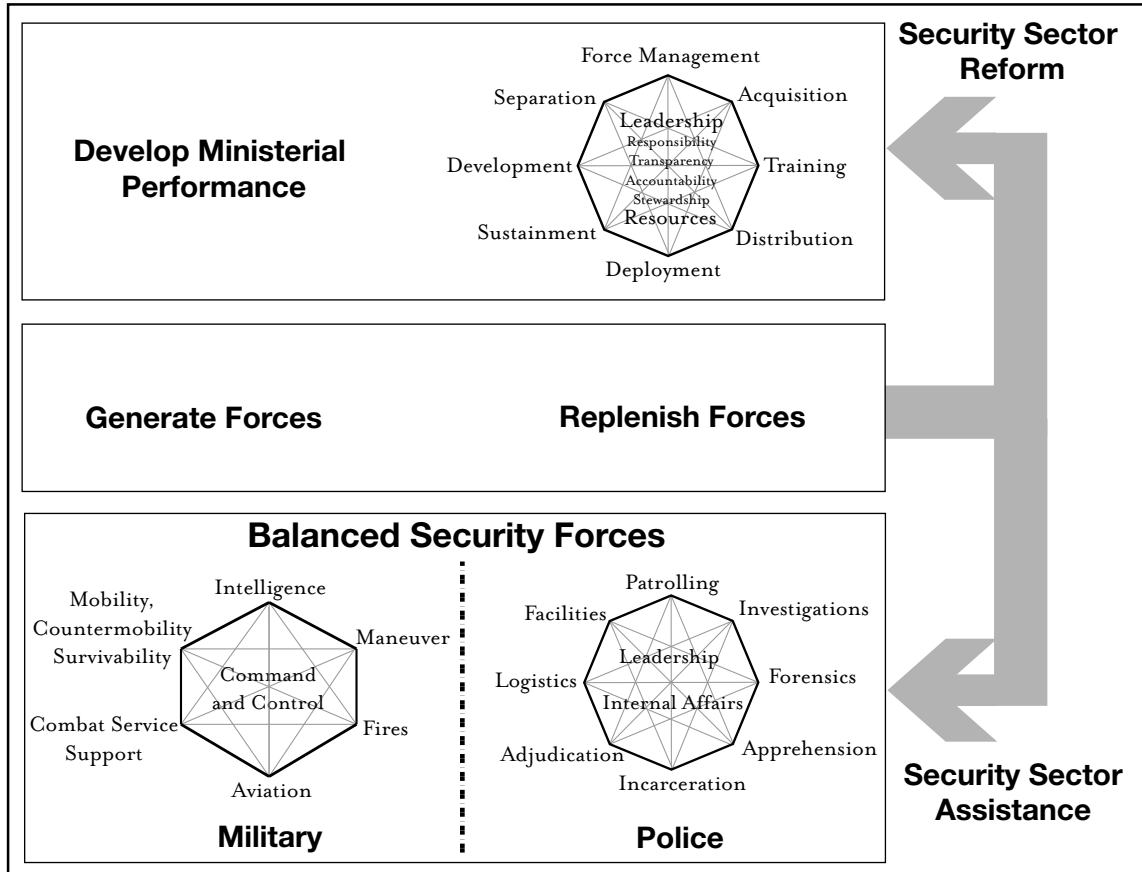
Security Sector Reform

Develop Ministerial Performance

Force Management
Acquisition
Training
Distribution
Deployment
Sustainment
Development
Separation
Leadership
Responsibility
Transparency
Accountability
Stewardship
Resources

Generate Forces

Replenish Forces

Balanced Security Forces

Intelligence
Maneuver
Fires
Aviation
Combat Service Support
Mobility, Countermobility Survivability
Command and Control

Military

Patrolling
Investigations
Forensics
Apprehension
Incarceration
Adjudication
Logistics
Facilities
Leadership
Internal Affairs

Police

Security Sector Assistance